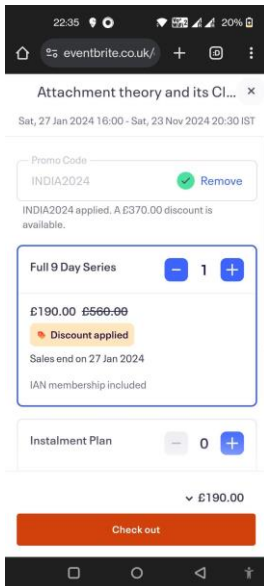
22:35 20%

eventbrite.co.uk/ + :D ⋮

Attachment theory and its Cl... ×

Sat, 27 Jan 2024 16:00 - Sat, 23 Nov 2024 20:30 IST

Promo Code

INDIA2024 Remove

INDIA2024 applied. A £370.00 discount is available.

Full 9 Day Series − 1 +

£190.00 ~~£560.00~~

Discount applied

Sales end on 27 Jan 2024

IAN membership included

Instalment Plan − 0 +

£190.00

Check out